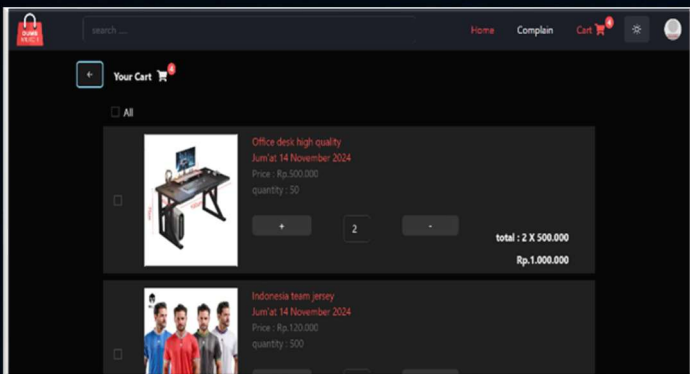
DUMB MERCH

search ....

Home Complain Cart 4

Your Cart 4

All

Office desk high quality
Jum'at 14 November 2024
Price : Rp.500.000
quantity : 50

+ 2 -

total : 2 X 500.000
Rp.1.000.000

Indonesia team jersey
Jum'at 14 November 2024
Price : Rp.120.000
quantity : 500